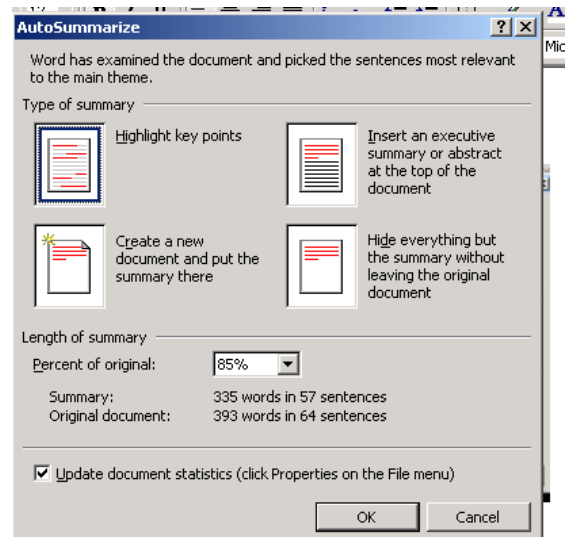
AutoSummarize

?

Mic

Word has examined the document and picked the sentences most relevant to the main theme.

Type of summary

Highlight key points

Insert an executive summary or abstract at the top of the document

Create a new document and put the summary there

Hide everything but the summary without leaving the original document

Length of summary

Percent of original: 85%

Summary: 335 words in 57 sentences
Original document: 393 words in 64 sentences

Update document statistics (click Properties on the File menu)

OK

Cancel